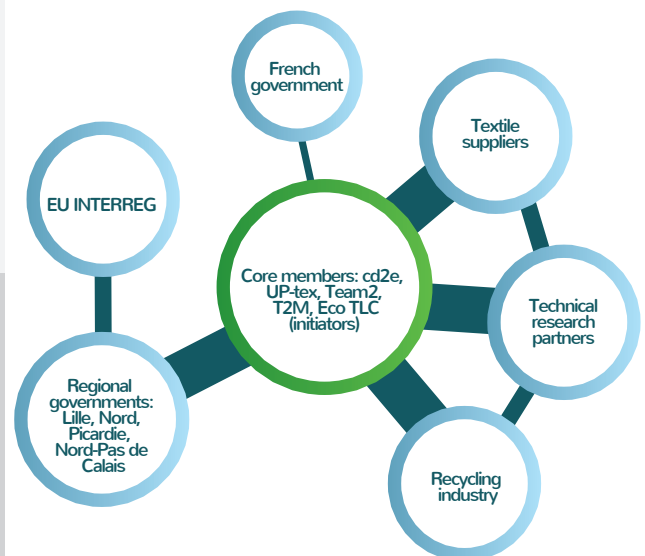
French government

Textile suppliers

EU INTERREG

Core members: cd2e, UP-tex, Team2, T2M, Eco TLC (initiators)

Technical research partners

Regional governments: Lille, Nord, Picardie, Nord-Pas de Calais

Recycling industry